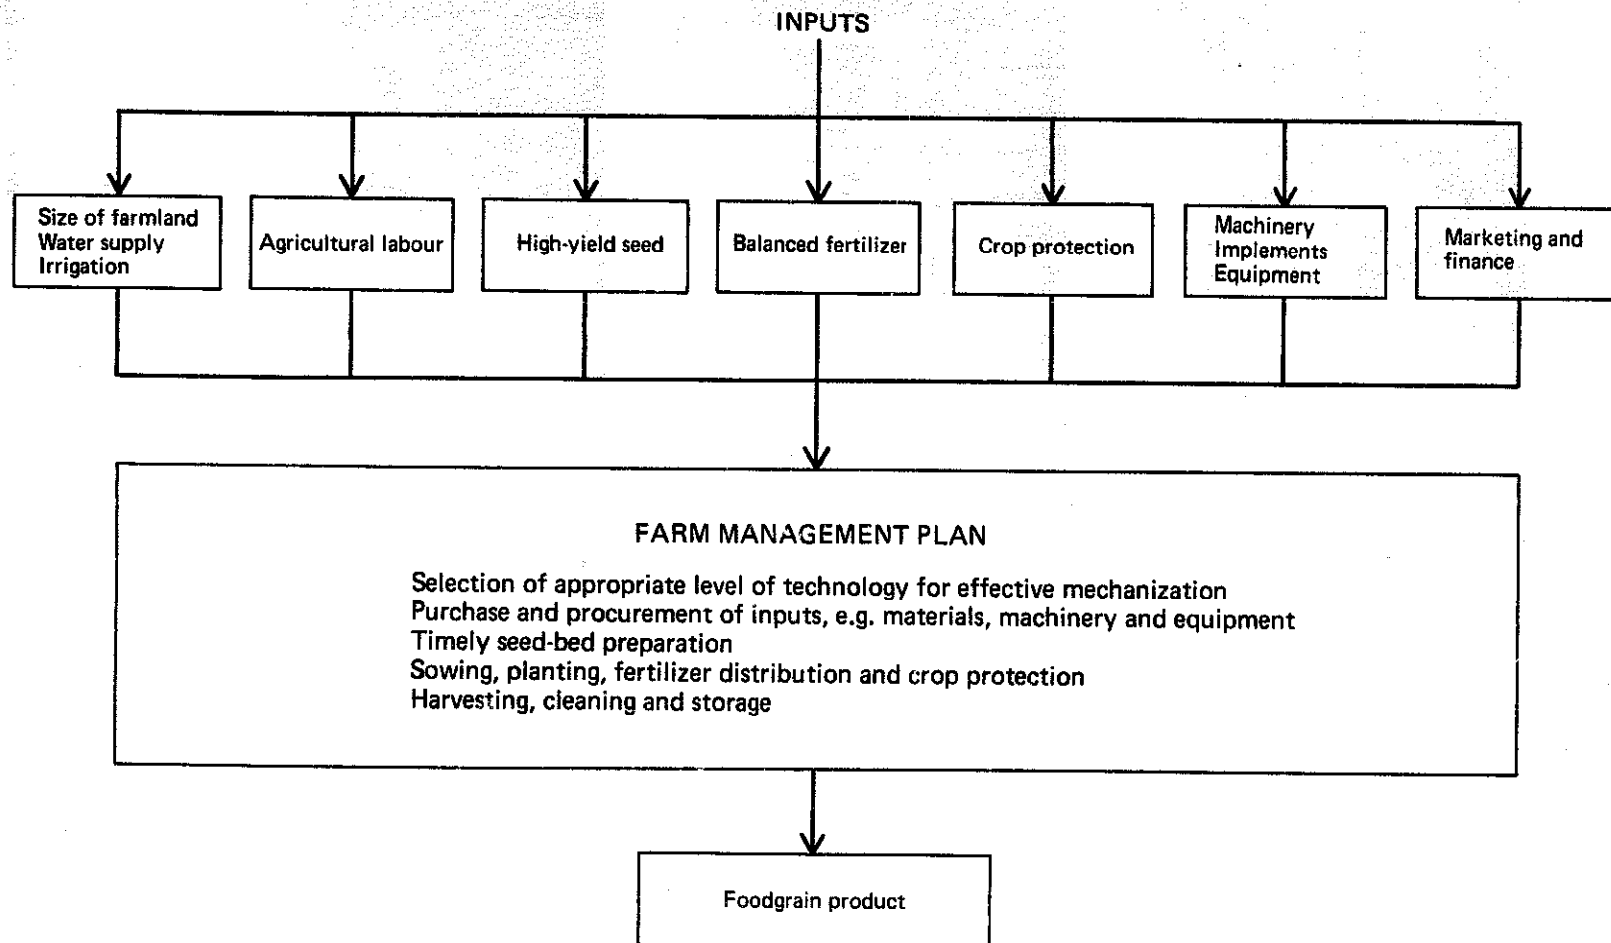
INPUTS

Size of farmland
Water supply
Irrigation

Agricultural labour

High-yield seed

Balanced fertilizer

Crop protection

Machinery
Implements
Equipment

Marketing and finance

FARM MANAGEMENT PLAN

Selection of appropriate level of technology for effective mechanization
Purchase and procurement of inputs, e.g. materials, machinery and equipment
Timely seed-bed preparation
Sowing, planting, fertilizer distribution and crop protection
Harvesting, cleaning and storage

Foodgrain product